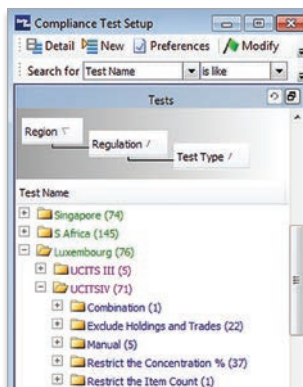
Compliance Test Setup

Detail New Preferences Modify

Search for Test Name is like

Tests

Region

Regulation /

Test Type /

Test Name

Singapore (74)

S Africa (145)

Luxembourg (76)

UCITS III (5)

UCITSIV (71)

Combination (1)

Exclude Holdings and Trades (22)

Manual (5)

Restrict the Concentration % (37)

Restrict the Item Count (1)